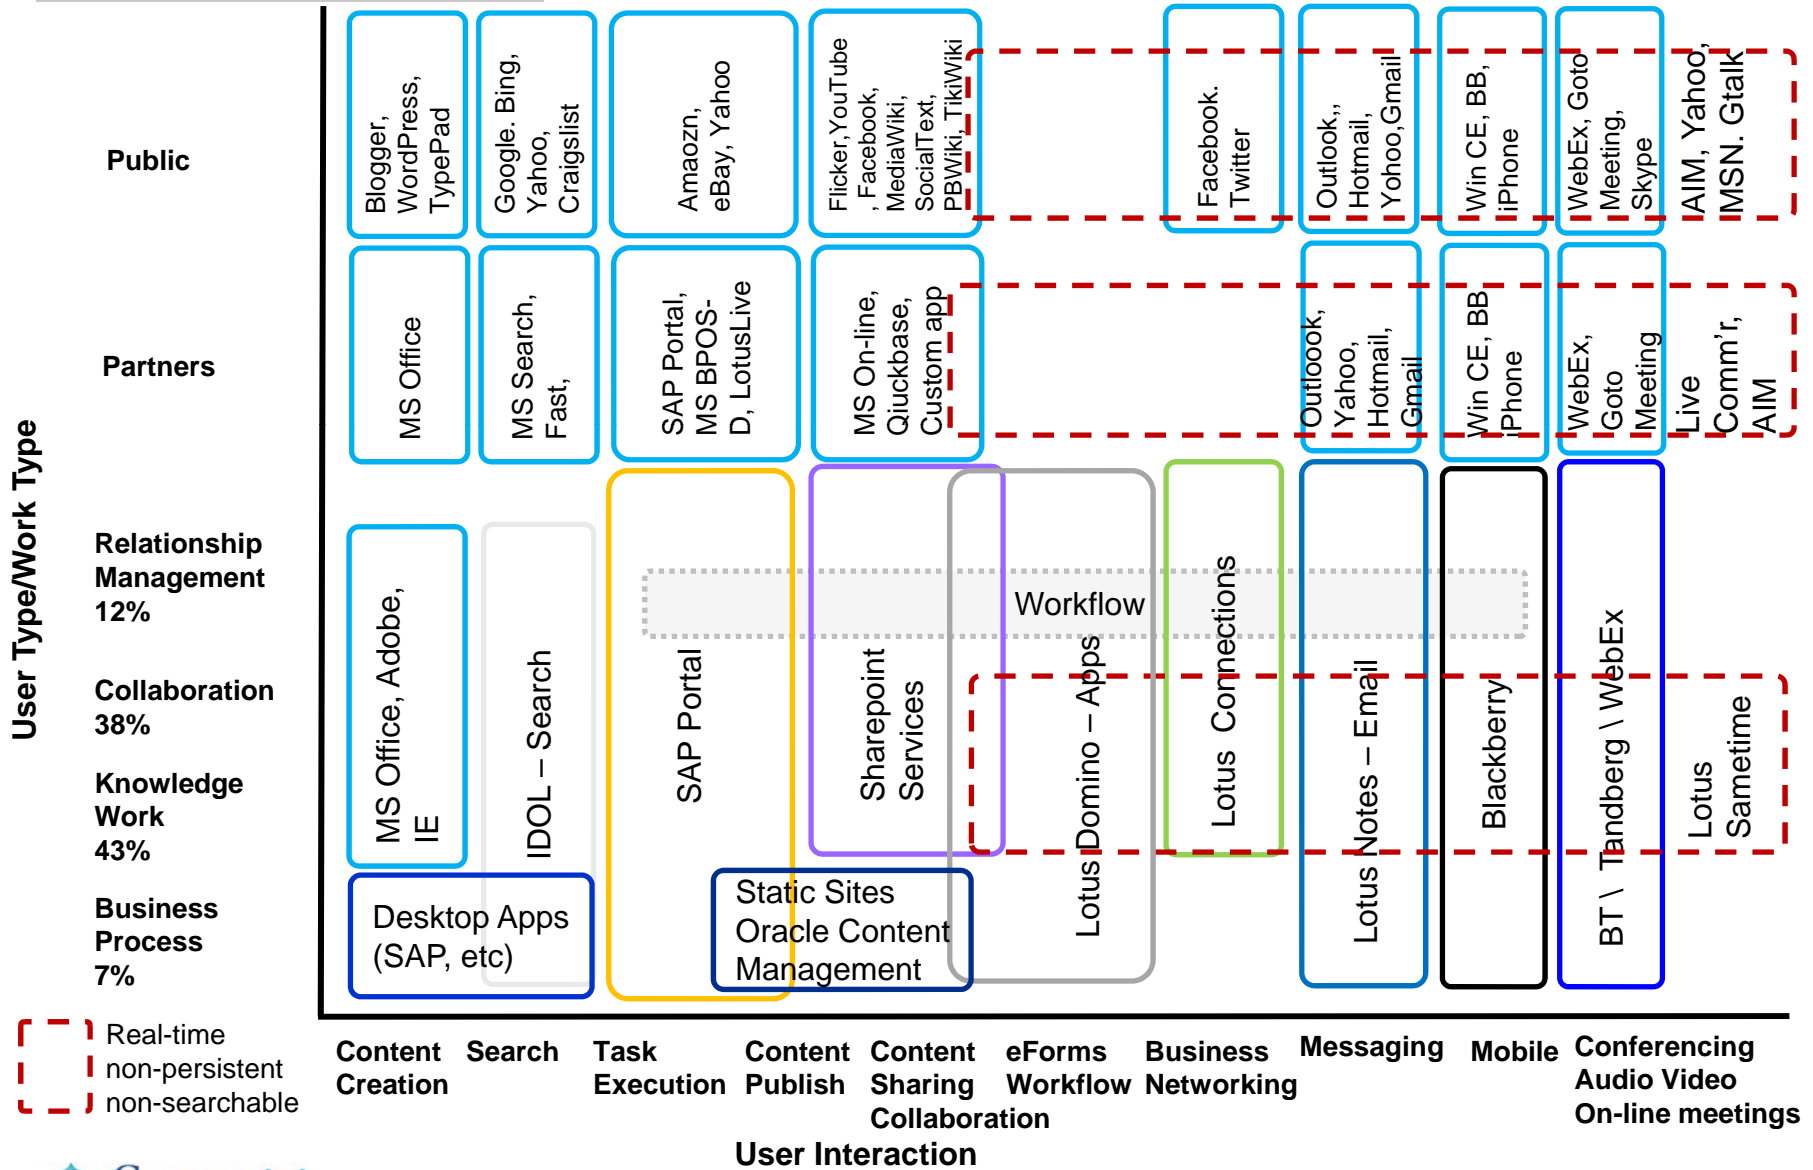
User Type/Work Type

Public

Partners

Relationship Management 12%

Collaboration 38%

Knowledge Work 43%

Business Process 7%

Blogger, WordPress, TypePad

Google. Bing, Yahoo, Craigslist

Amaozn, eBay, Yahoo

Flicker,YouTube ,Facebook, MediaWiki, SocialText, PBWiki, TikiWiki

Facebook. Twitter

Outlook,, Hotmail, Yohoo,Gmail

Win CE, BB, iPhone

WebEx, Goto Meeting, Skype

AIM, Yahoo, MSN. Gtalk

MS Office

MS Search, Fast,

SAP Portal, MS BPOS-D, LotusLive

MS On-line, Qiuckbase, Custom app

Outloook, Yahoo, Hotmail, Gmail

Win CE, BB iPhone

WebEx, Goto Meeting

Live Comm'r, AIM

MS Office, Adobe, IE

IDOL – Search

SAP Portal

Workflow

Sharepoint Services

Lotus Domino – Apps

Lotus Connections

Lotus Notes – Email

Blackberry

BT \ Tandberg \ WebEx

Lotus Sametime

Desktop Apps (SAP, etc)

Static Sites Oracle Content Management

Real-time non-persistent non-searchable

Content Creation

Search

Task Execution

Content Publish

Content Sharing Collaboration

eForms Workflow

Business Networking

Messaging

Mobile

Conferencing Audio Video On-line meetings

User Interaction